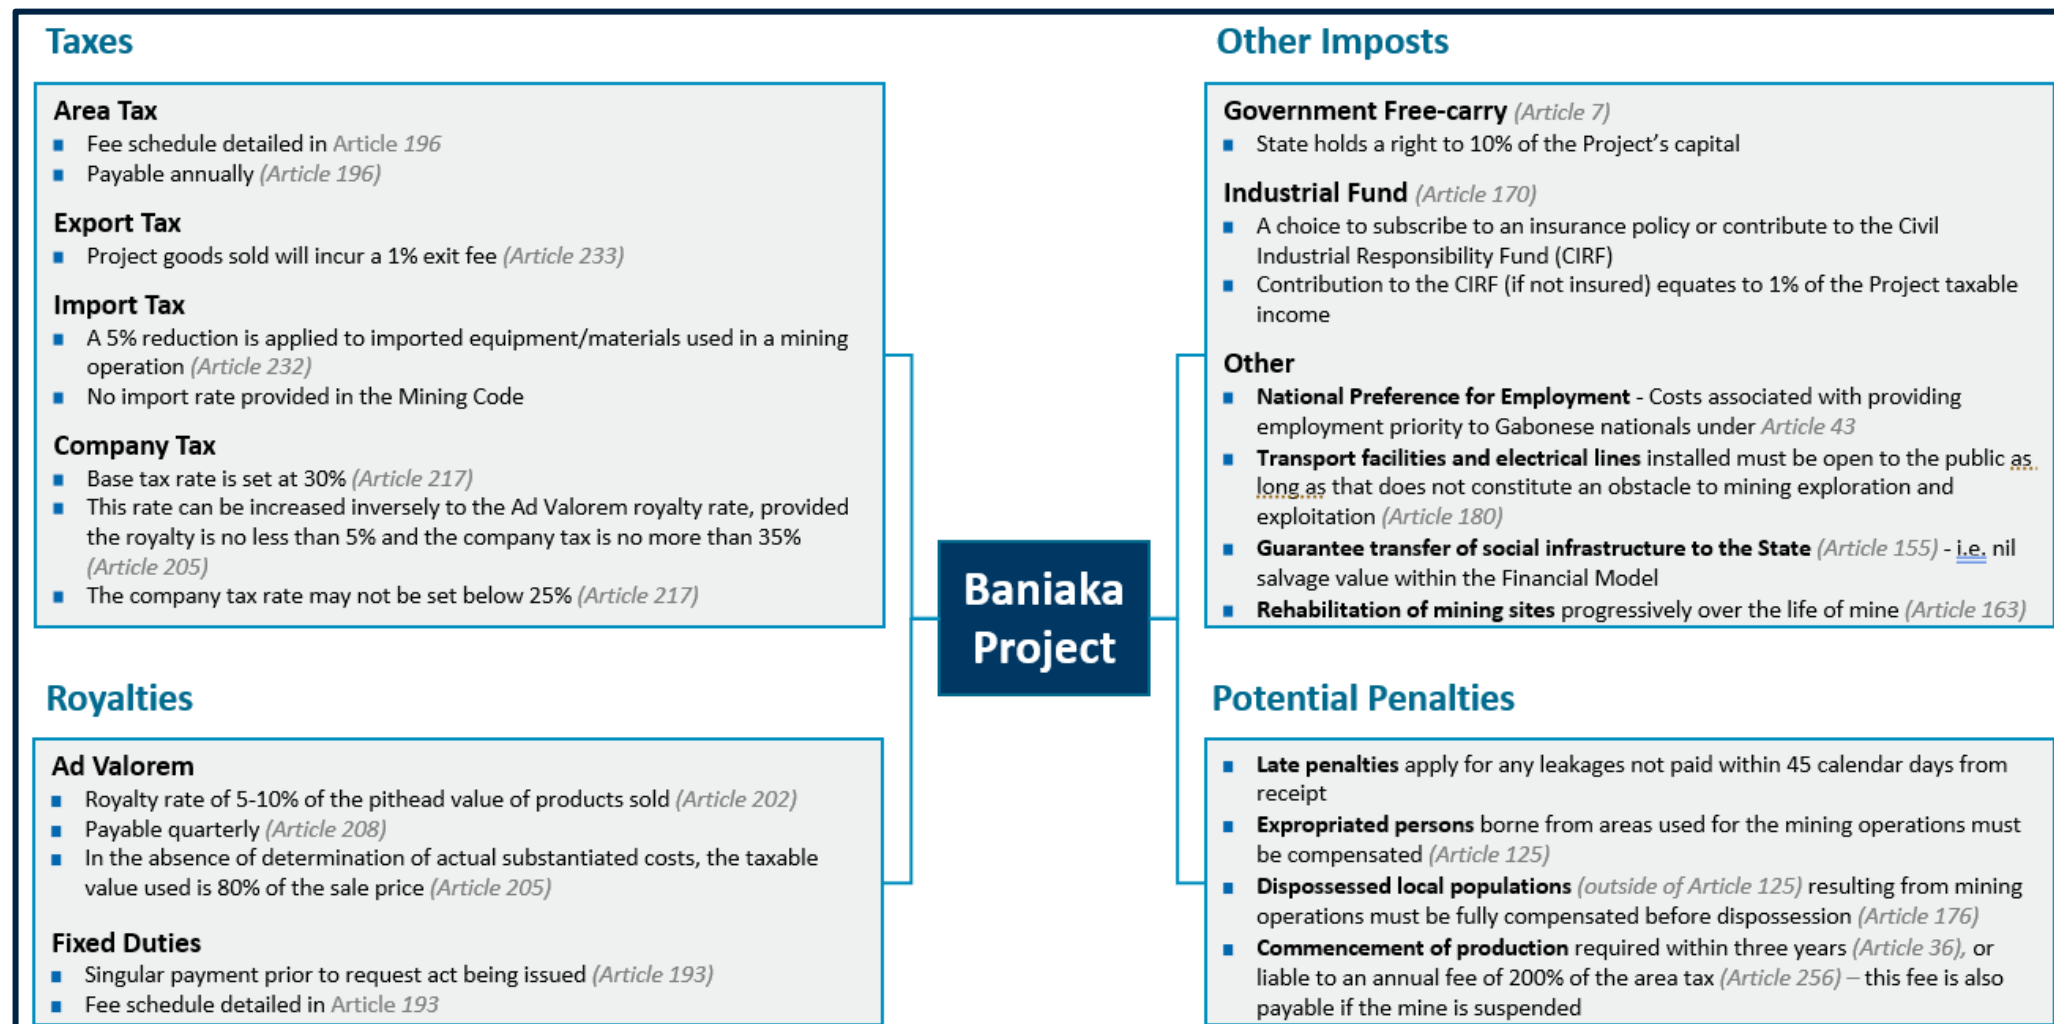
Taxes

Area Tax
- Fee schedule detailed in Article 196
- Payable annually (Article 196)

Export Tax
- Project goods sold will incur a 1% exit fee (Article 233)

Import Tax
- A 5% reduction is applied to imported equipment/materials used in a mining operation (Article 232)
- No import rate provided in the Mining Code

Company Tax
- Base tax rate is set at 30% (Article 217)
- This rate can be increased inversely to the Ad Valorem royalty rate, provided the royalty is no less than 5% and the company tax is no more than 35% (Article 205)
- The company tax rate may not be set below 25% (Article 217)

Royalties

Ad Valorem
- Royalty rate of 5-10% of the pithead value of products sold (Article 202)
- Payable quarterly (Article 208)
- In the absence of determination of actual substantiated costs, the taxable value used is 80% of the sale price (Article 205)

Fixed Duties
- Singular payment prior to request act being issued (Article 193)
- Fee schedule detailed in Article 193

Baniaka Project

Other Imposts

Government Free-carry (Article 7)
- State holds a right to 10% of the Project's capital

Industrial Fund (Article 170)
- A choice to subscribe to an insurance policy or contribute to the Civil Industrial Responsibility Fund (CIRF)
- Contribution to the CIRF (if not insured) equates to 1% of the Project taxable income

Other
- National Preference for Employment - Costs associated with providing employment priority to Gabonese nationals under Article 43
- Transport facilities and electrical lines installed must be open to the public as long as that does not constitute an obstacle to mining exploration and exploitation (Article 180)
- Guarantee transfer of social infrastructure to the State (Article 155) - i.e. nil salvage value within the Financial Model
- Rehabilitation of mining sites progressively over the life of mine (Article 163)

Potential Penalties

- Late penalties apply for any leakages not paid within 45 calendar days from receipt
- Expropriated persons borne from areas used for the mining operations must be compensated (Article 125)
- Dispossessed local populations (outside of Article 125) resulting from mining operations must be fully compensated before dispossession (Article 176)
- Commencement of production required within three years (Article 36), or liable to an annual fee of 200% of the area tax (Article 256) – this fee is also payable if the mine is suspended